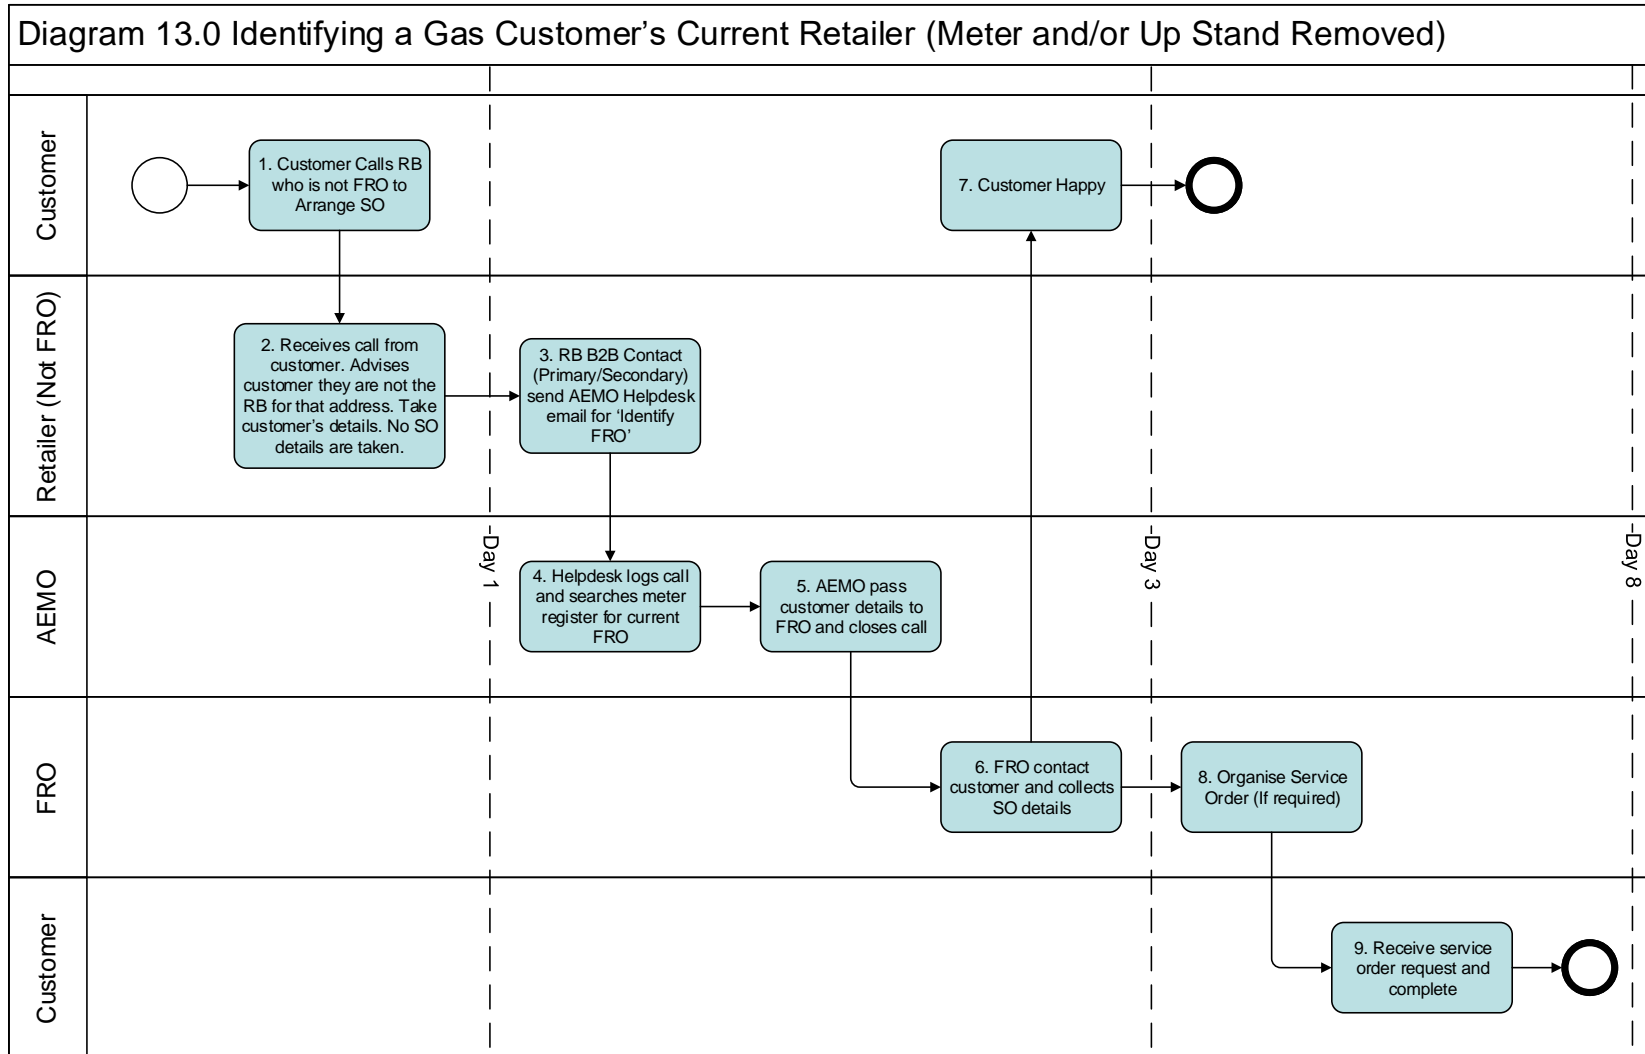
Diagram 13.0 Identifying a Gas Customer's Current Retailer (Meter and/or Up Stand Removed)

Customer

1. Customer Calls RB who is not FRO to Arrange SO

7. Customer Happy

Retailer (Not FRO)

2. Receives call from customer. Advises customer they are not the RB for that address. Take customer's details. No SO details are taken.

3. RB B2B Contact (Primary/Secondary) send AEMO Helpdesk email for 'Identify FRO'

AEMO

Day 1

Day 3

Day 8

4. Helpdesk logs call and searches meter register for current FRO

5. AEMO pass customer details to FRO and closes call

FRO

6. FRO contact customer and collects SO details

8. Organise Service Order (If required)

Customer

9. Receive service order request and complete